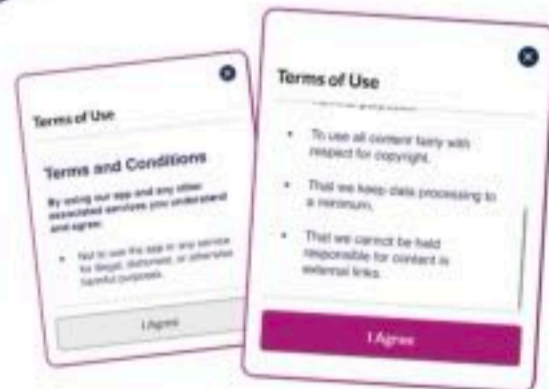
Terms of Use

Terms and Conditions

By using our app and any other associated services you understand and agree:

• Not to use the app or any service for illegal, dishonest, or otherwise harmful purposes.

I Agree

Terms of Use

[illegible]

• To use all content fairly with respect for copyright.

• That we keep data processing to a minimum.

• That we cannot be held responsible for content in external links.

I Agree